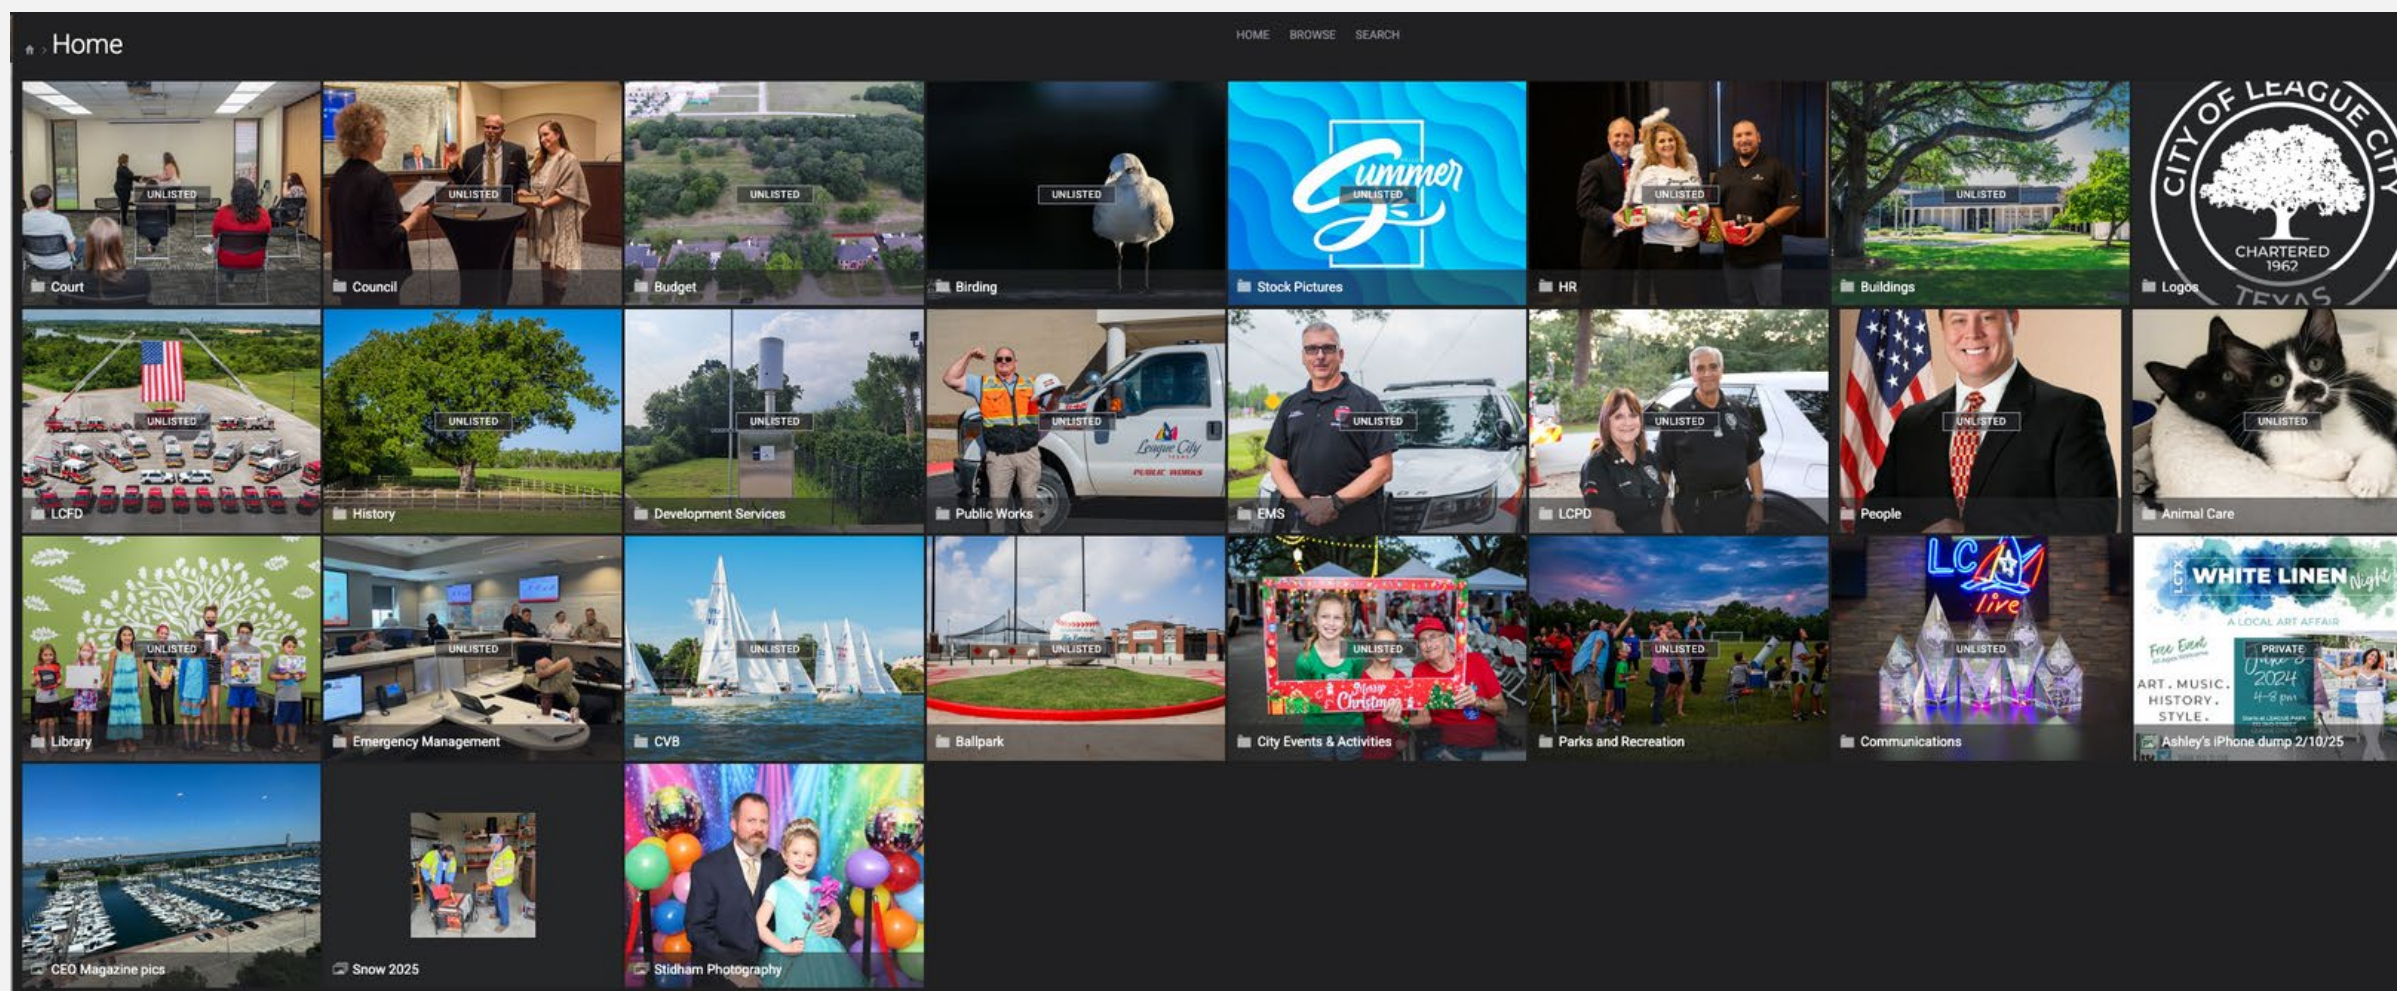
Home

HOME BROWSE SEARCH

UNLISTED
Court

UNLISTED
Council

UNLISTED
Budget

UNLISTED
Birding

Summer
UNLISTED
Stock Pictures

UNLISTED
HR

UNLISTED
Buildings

CITY OF LEAGUE CITY
CHARTERED 1962
TEXAS
Logos

UNLISTED
LCFD

UNLISTED
History

UNLISTED
Development Services

UNLISTED
League City
PUBLIC WORKS
Public Works

UNLISTED
EMS

UNLISTED
LCPD

UNLISTED
People

UNLISTED
Animal Care

UNLISTED
Library

UNLISTED
Emergency Management

UNLISTED
CVB

UNLISTED
Ballpark

UNLISTED
Merry Christmas
City Events & Activities

UNLISTED
Parks and Recreation

LC live
UNLISTED
Communications

LCTX WHITE LINEN Night
A LOCAL ART AFFAIR
Free Event
ART. MUSIC. HISTORY. STYLE.
PRIVATE
2024
4-8 pm
Ashley's iPhone dump 2/10/25

CEO Magazine pics

Snow 2025

Stidham Photography